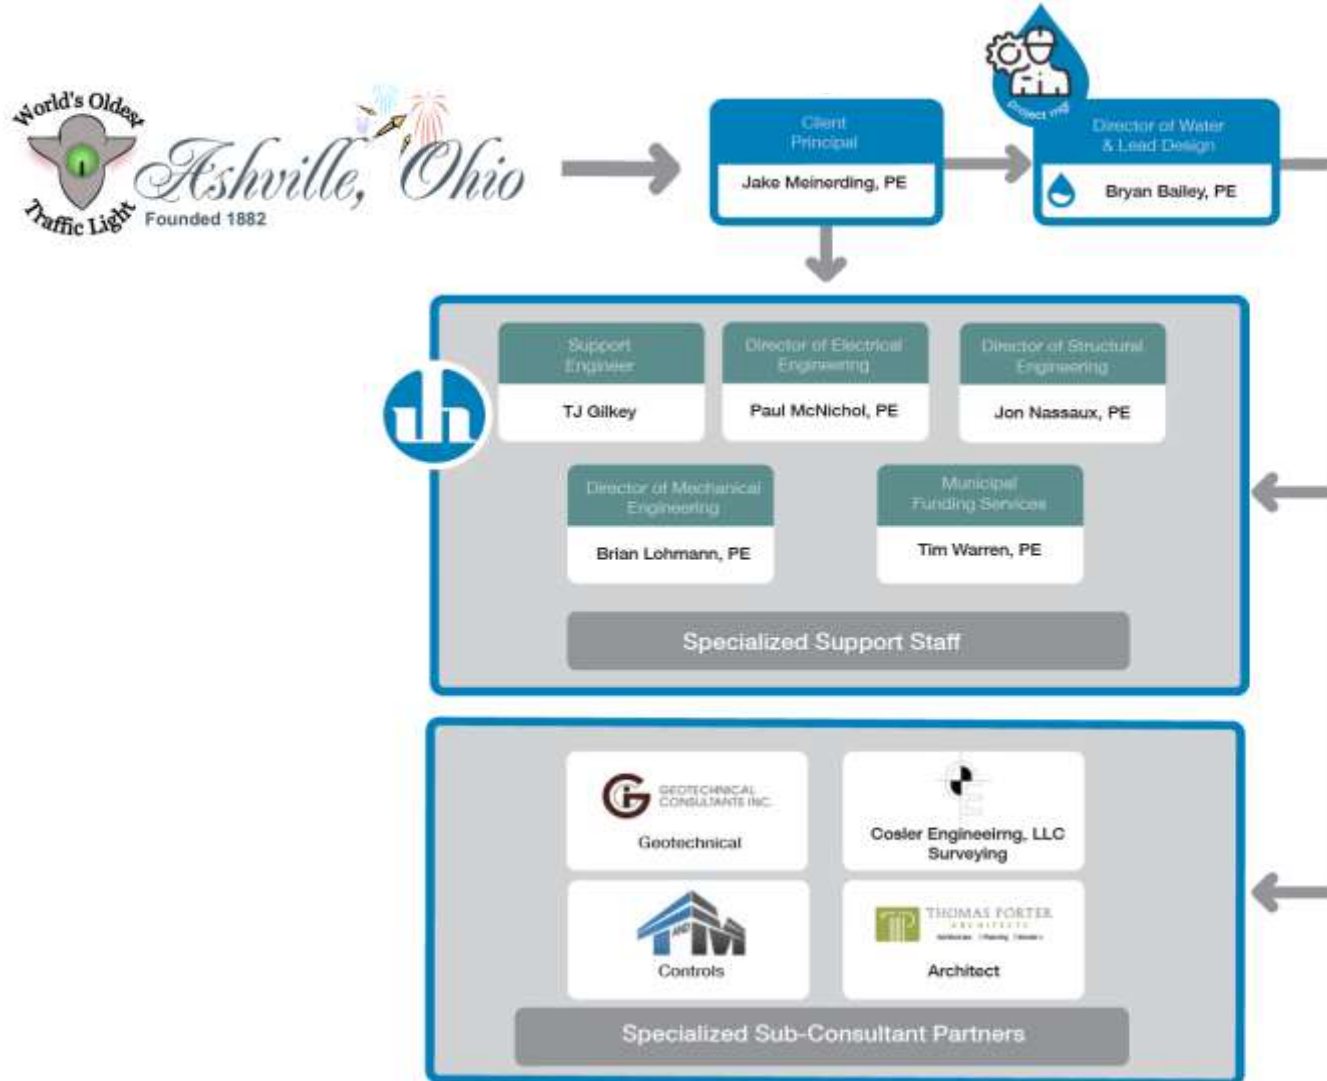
World's Oldest Traffic Light
Ashville, Ohio
Founded 1882

Client Principal
Jake Meinerding, PE

Project mgr

Director of Water & Lead Design
Bryan Bailey, PE

Support Engineer
TJ Gilkey

Director of Electrical Engineering
Paul McNichol, PE

Director of Structural Engineering
Jon Nassaux, PE

Director of Mechanical Engineering
Brian Lohmann, PE

Municipal Funding Services
Tim Warren, PE

Specialized Support Staff

GEOTECHNICAL CONSULTANTS INC.
Geotechnical

Cosler Engineeirng, LLC
Surveying

AND
Controls

THOMAS PORTER ARCHITECTS
Architect

Specialized Sub-Consultant Partners